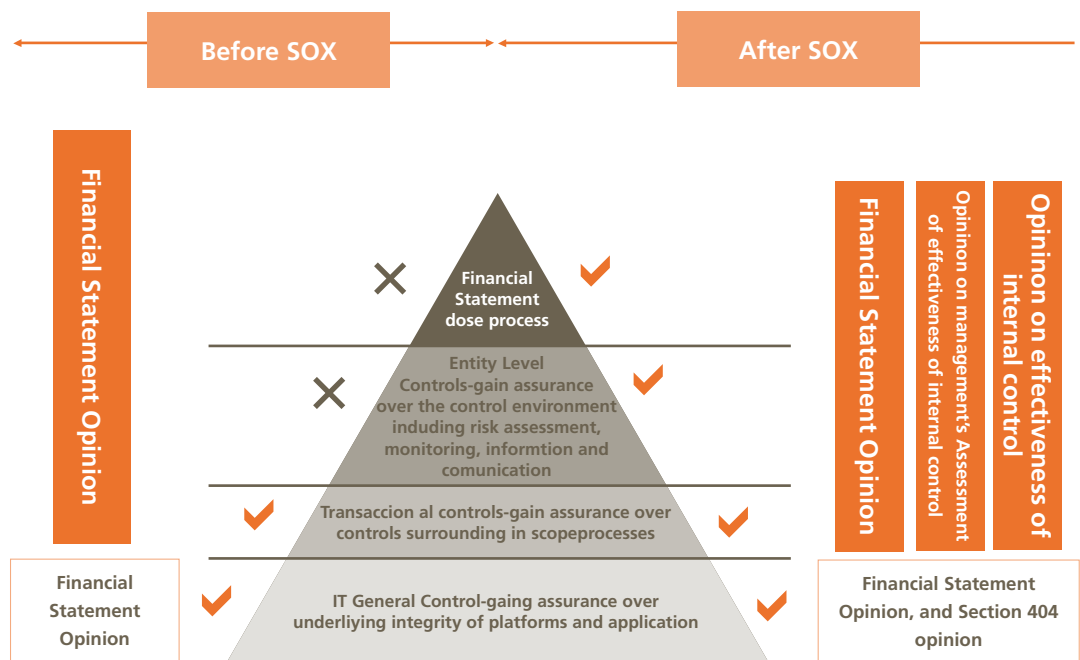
Before SOX

After SOX

Financial Statement Opinion

Financial Statement dose process

Entity Level Controls-gain assurance over the control environment induding risk assessment, monitoring, informtion and comunication

Transaccion al controls-gain assurance over controls surrounding in scopeprocesses

IT General Control-gaing assurance over underliying integrity of platforms and application

Financial Statement Opinion

Opininon on management's Assessment of effectiveness of internal control

Opininon on effectiveness of internal control

Financial Statement Opinion

Financial Statement Opinion, and Section 404 opinion